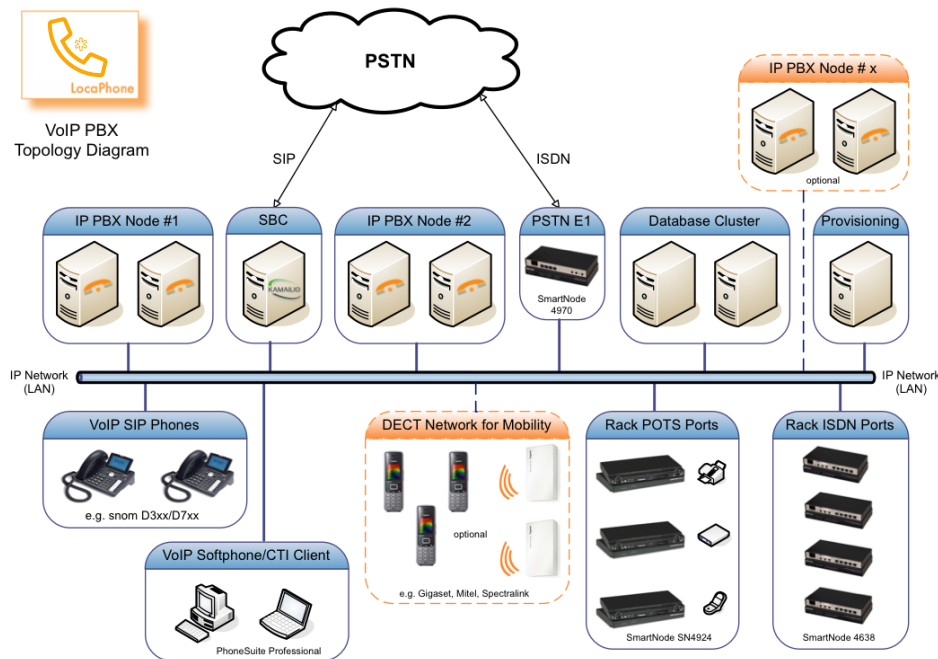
LocaPhone

VoIP PBX
Topology Diagram

PSTN

SIP

ISDN

IP PBX Node # x

optional

IP PBX Node #1

SBC

KAMAILIO

IP PBX Node #2

PSTN E1

SmartNode 4970

Database Cluster

Provisioning

IP Network (LAN)

IP Network (LAN)

VoIP SIP Phones

e.g. snom D3xx/D7xx

DECT Network for Mobility

optional

e.g. Gigaset, Mitel, Spectralink

Rack POTS Ports

SmartNode SN4924

Rack ISDN Ports

SmartNode 4638

VoIP Softphone/CTI Client

PhoneSuite Professional